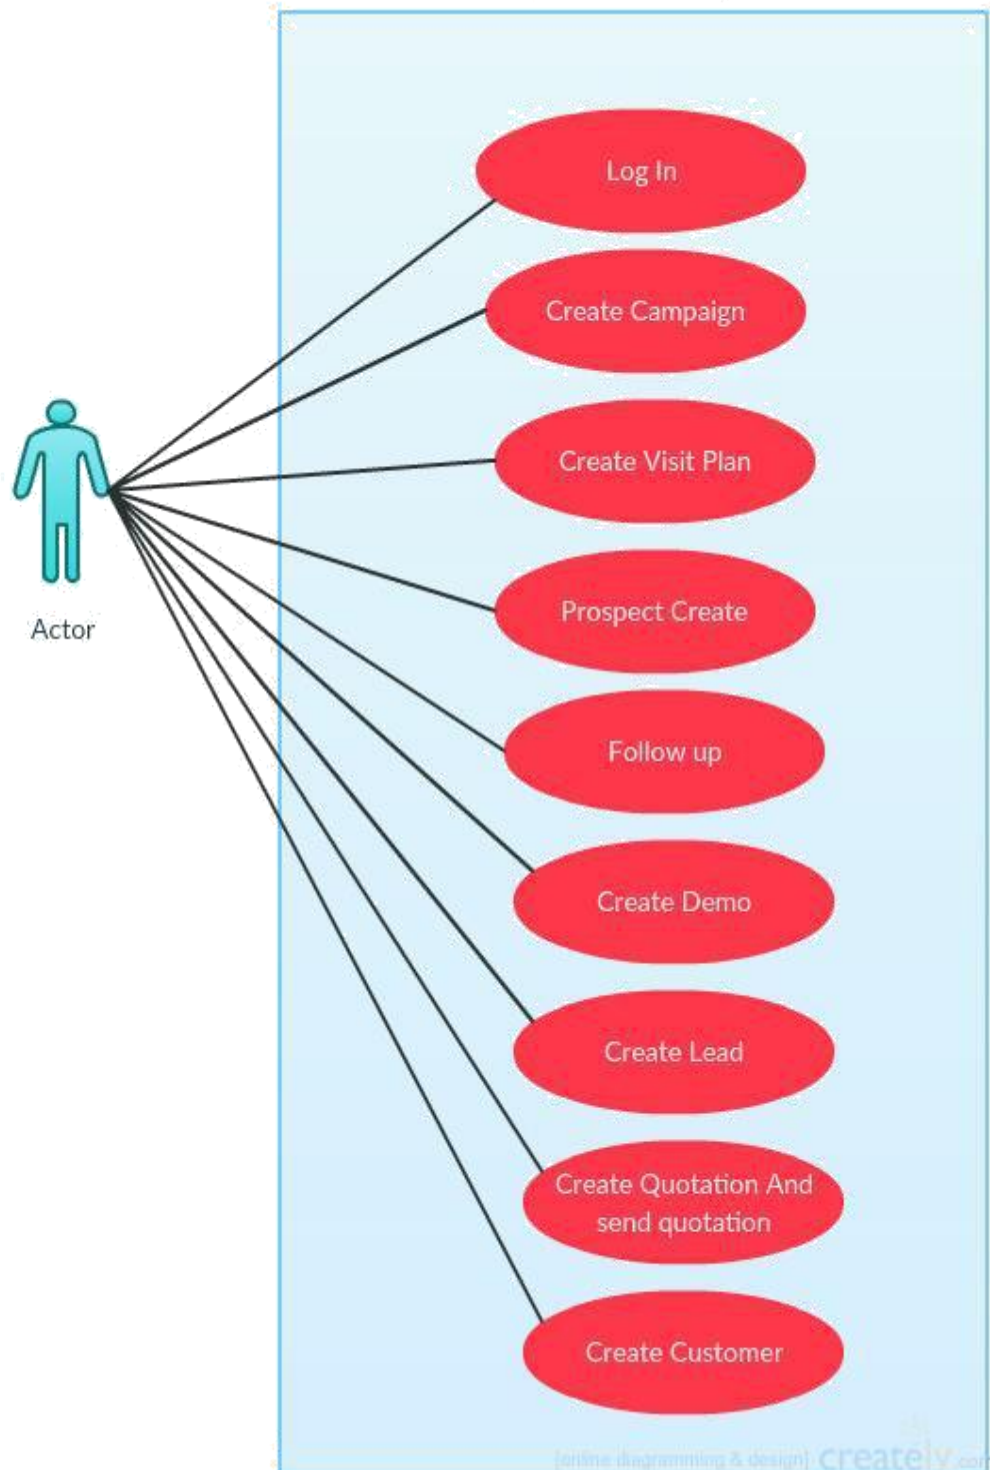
Actor

Log In

Create Campaign

Create Visit Plan

Prospect Create

Follow up

Create Demo

Create Lead

Create Quotation And send quotation

Create Customer

[online diagramming & design] creately.com